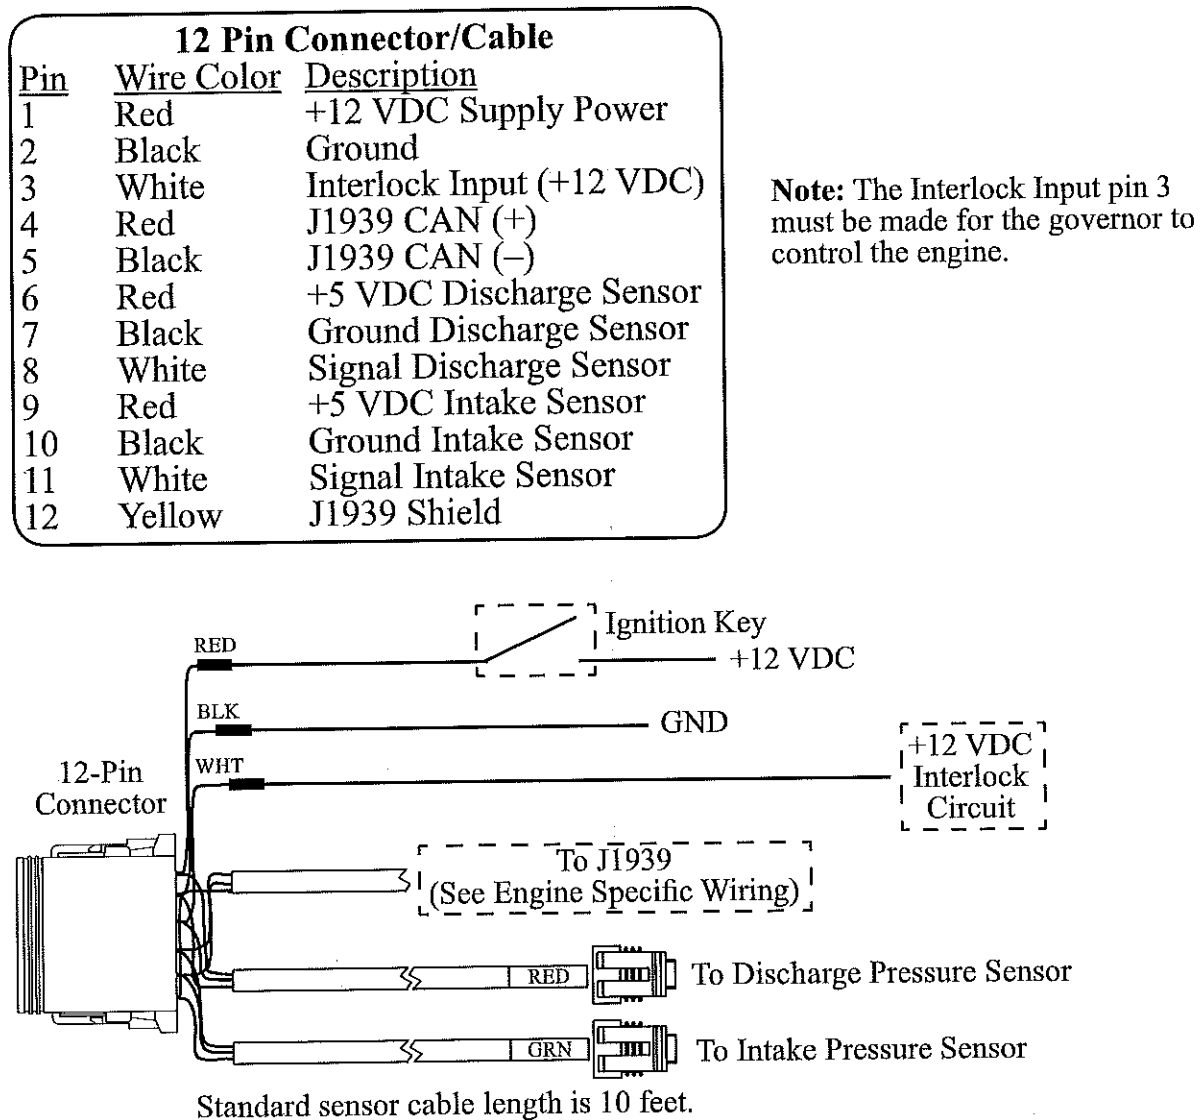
**12 Pin Connector/Cable**

| Pin | Wire Color | Description |
|---|---|---|
| 1 | Red | +12 VDC Supply Power |
| 2 | Black | Ground |
| 3 | White | Interlock Input (+12 VDC) |
| 4 | Red | J1939 CAN (+) |
| 5 | Black | J1939 CAN (–) |
| 6 | Red | +5 VDC Discharge Sensor |
| 7 | Black | Ground Discharge Sensor |
| 8 | White | Signal Discharge Sensor |
| 9 | Red | +5 VDC Intake Sensor |
| 10 | Black | Ground Intake Sensor |
| 11 | White | Signal Intake Sensor |
| 12 | Yellow | J1939 Shield |

**Note:** The Interlock Input pin 3 must be made for the governor to control the engine.

RED
Ignition Key
+12 VDC
BLK
GND
12-Pin Connector
WHT
+12 VDC Interlock Circuit
To J1939 (See Engine Specific Wiring)
RED
To Discharge Pressure Sensor
GRN
To Intake Pressure Sensor
Standard sensor cable length is 10 feet.